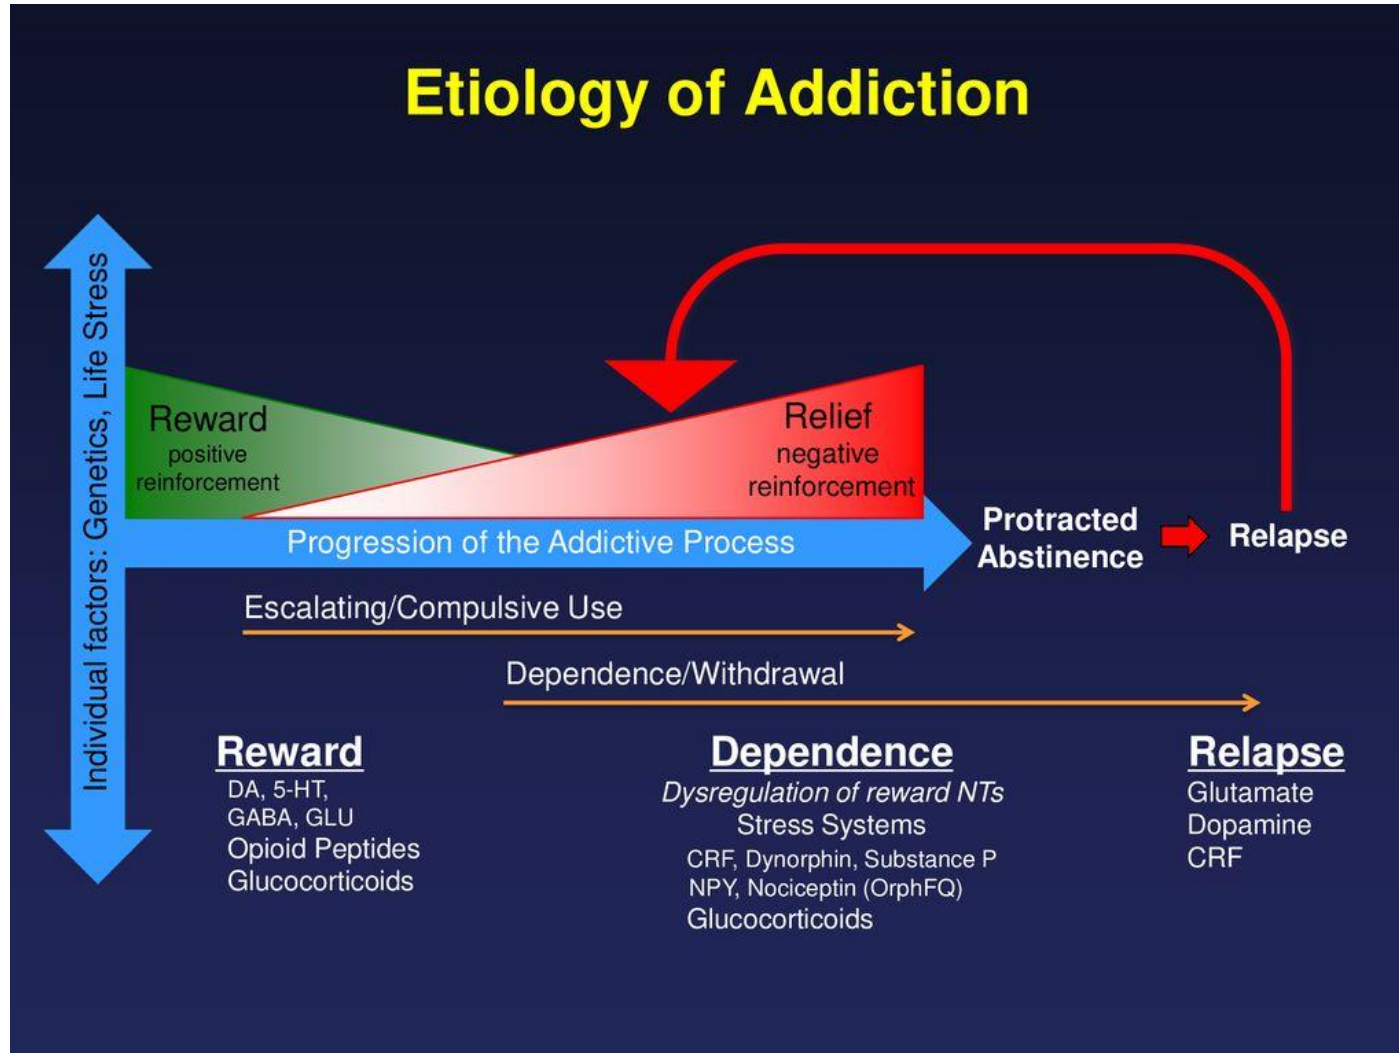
Etiology of Addiction

Individual factors: Genetics, Life Stress

Reward
positive
reinforcement

Relief
negative
reinforcement

Progression of the Addictive Process

Protracted
Abstinence

Relapse

Escalating/Compulsive Use

Dependence/Withdrawal

Reward
DA, 5-HT,
GABA, GLU
Opioid Peptides
Glucocorticoids

Dependence
Dysregulation of reward NTs
Stress Systems
CRF, Dynorphin, Substance P
NPY, Nociceptin (OrphFQ)
Glucocorticoids

Relapse
Glutamate
Dopamine
CRF